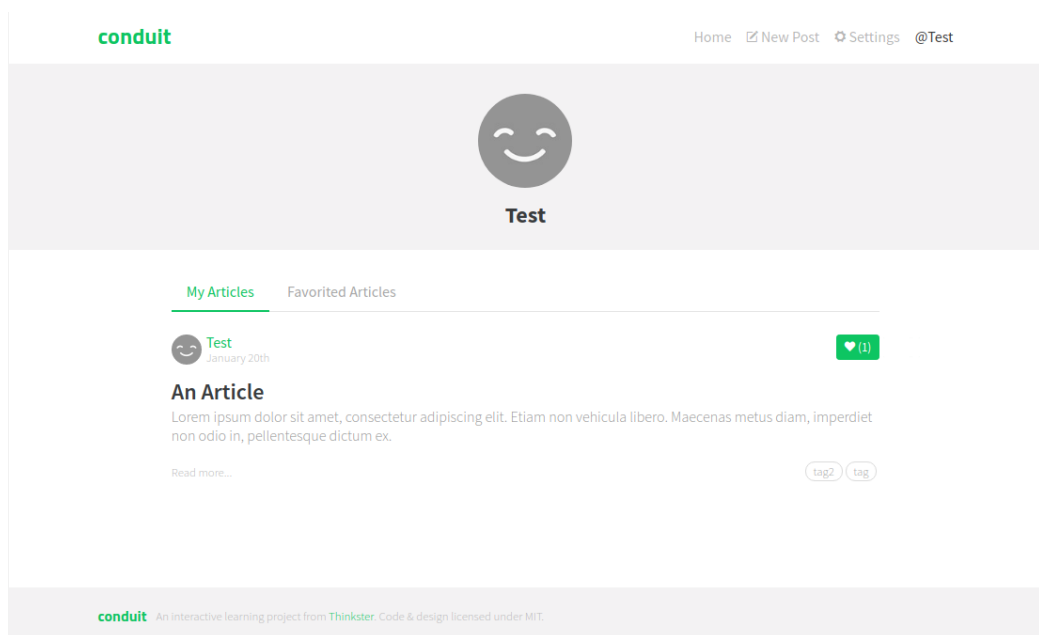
conduit

Home New Post Settings @Test

Test

My Articles Favorited Articles

Test
January 20th

(1)

An Article

Lorem ipsum dolor sit amet, consectetur adipiscing elit. Etiam non vehicula libero. Maecenas metus diam, imperdiet non odio in, pellentesque dictum ex.

Read more...

tag2 tag

conduit An interactive learning project from Thinkster. Code & design licensed under MIT.